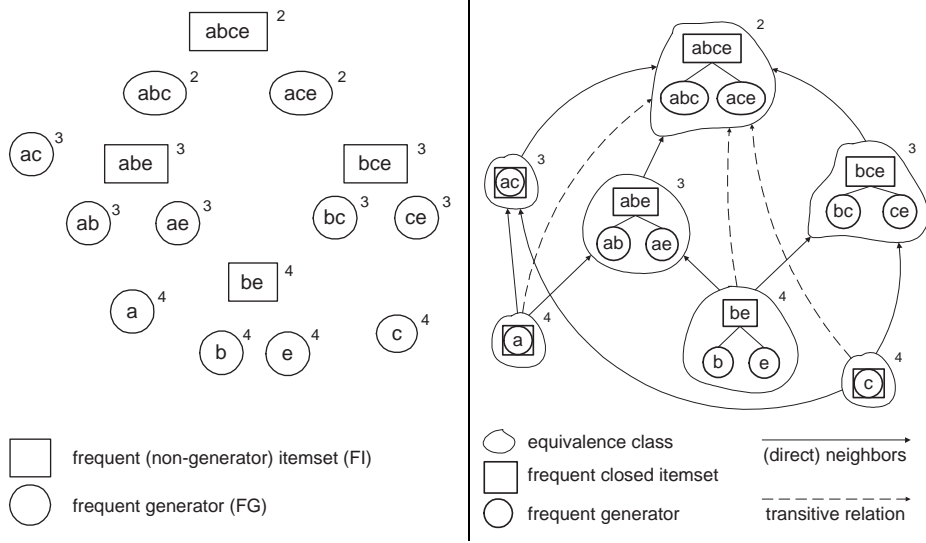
abce 2

abc 2 ace 2

ac 3 abe 3 bce 3

ab 3 ae 3 bc 3 ce 3

be 4

a 4

b 4 e 4 c 4

frequent (non-generator) itemset (FI)

frequent generator (FG)

abce 2
abc ace

ac 3

abe 3
ab ae

bce 3
bc ce

a 4

be 4
b e

c 4

equivalence class

frequent closed itemset

frequent generator

(direct) neighbors

transitive relation